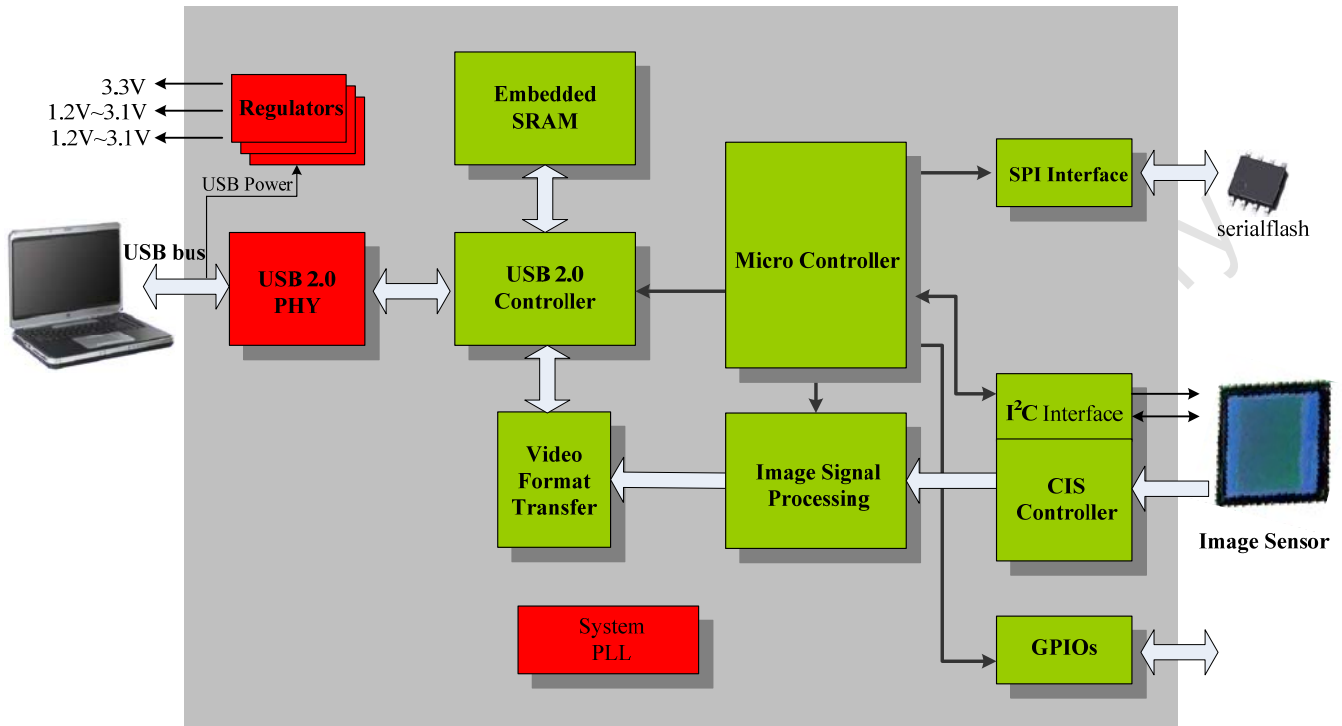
3.3V
1.2V~3.1V
1.2V~3.1V
Regulators
USB Power
Embedded SRAM
USB bus
USB 2.0 PHY
USB 2.0 Controller
Micro Controller
SPI Interface
serialflash
$I^2C$ Interface
Video Format Transfer
Image Signal Processing
CIS Controller
Image Sensor
System PLL
GPIOs